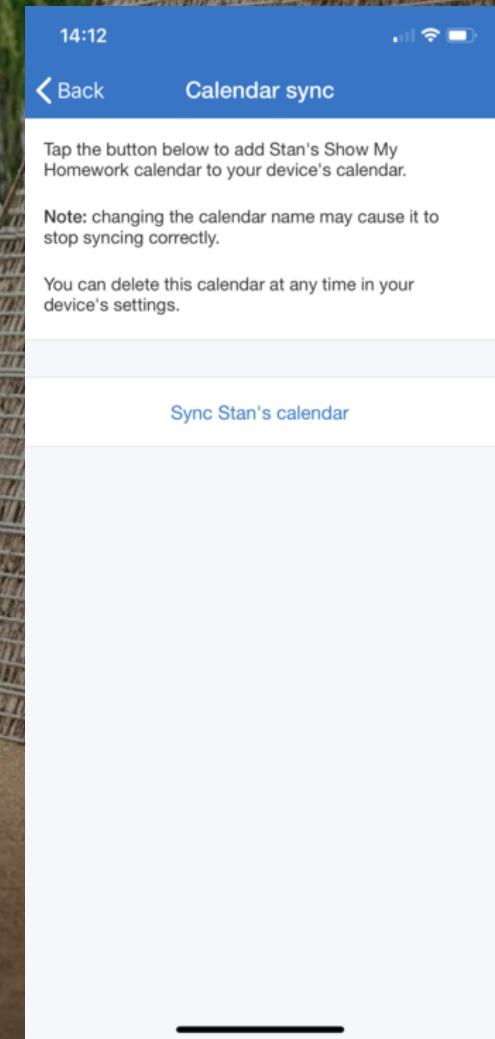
14:12

Back

Calendar sync

Tap the button below to add Stan's Show My Homework calendar to your device's calendar.

Note: changing the calendar name may cause it to stop syncing correctly.

You can delete this calendar at any time in your device's settings.

Sync Stan's calendar